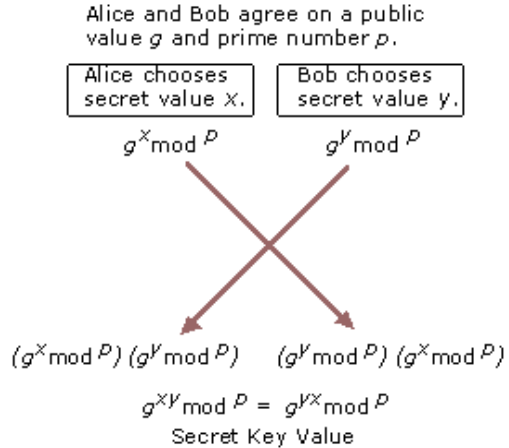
Alice and Bob agree on a public value $g$ and prime number $p$.

Alice chooses secret value $x$.

Bob chooses secret value $y$.

$g^x \bmod p$

$g^y \bmod p$

$(g^x \bmod p)^{(g^y \bmod p)}$

$(g^y \bmod p)^{(g^x \bmod p)}$

$g^{xy} \bmod p = g^{yx} \bmod p$

Secret Key Value